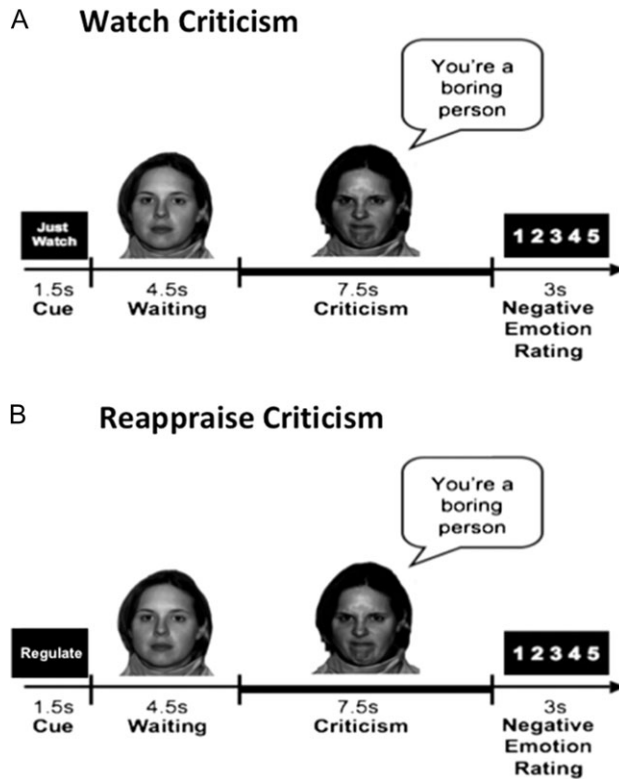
A Watch Criticism

You're a boring person

Just Watch

1 2 3 4 5

1.5s
Cue

4.5s
Waiting

7.5s
Criticism

3s
Negative Emotion Rating

B Reappraise Criticism

You're a boring person

Regulate

1 2 3 4 5

1.5s
Cue

4.5s
Waiting

7.5s
Criticism

3s
Negative Emotion Rating